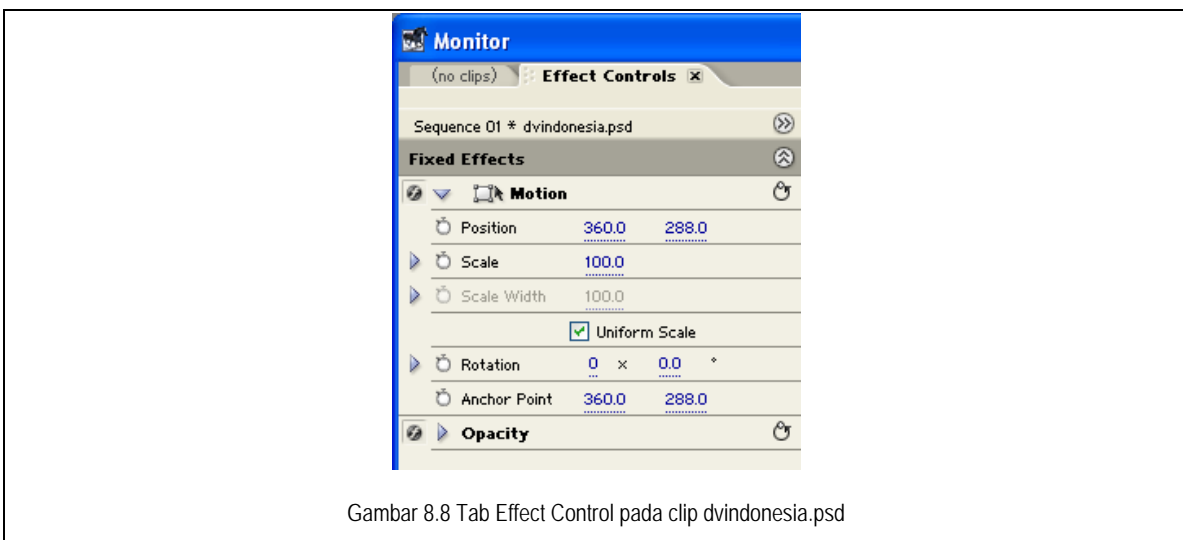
Monitor

(no clips) Effect Controls ×

Sequence 01 * dvindonesia.psd

Fixed Effects

Motion

Position 360.0 288.0

Scale 100.0

Scale Width 100.0

Uniform Scale

Rotation 0 × 0.0 °

Anchor Point 360.0 288.0

Opacity

Gambar 8.8 Tab Effect Control pada clip dvindonesia.psd